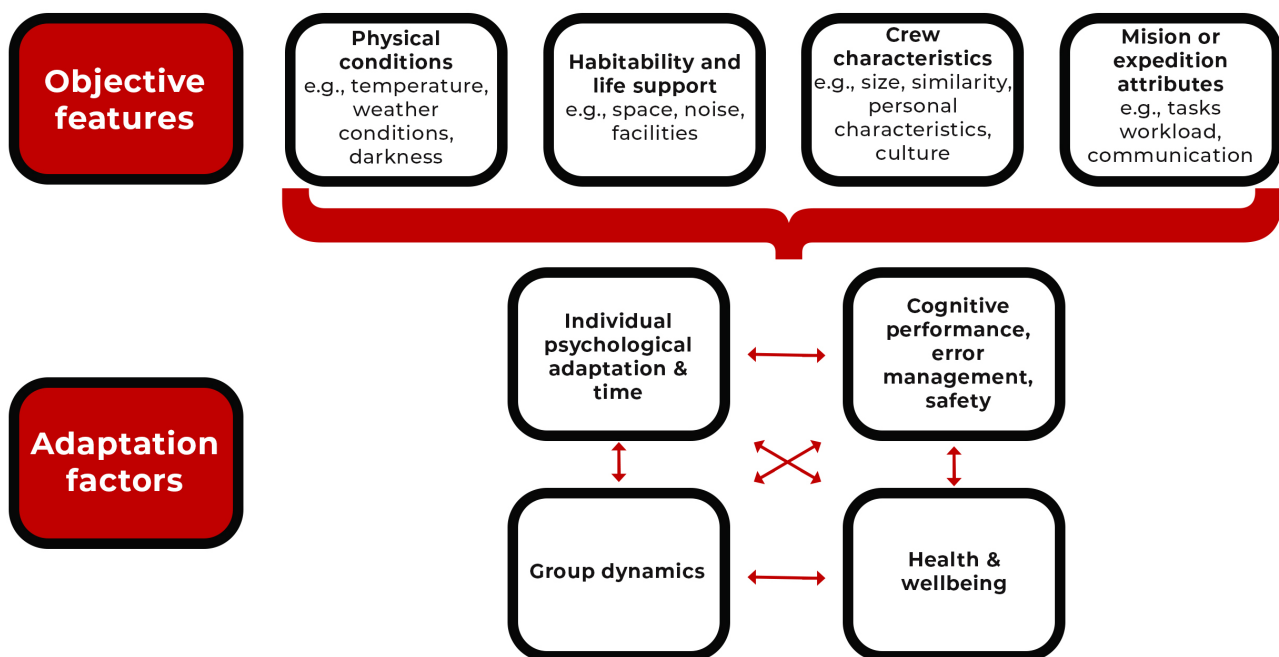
Objective features

Physical conditions
e.g., temperature, weather conditions, darkness

Habitability and life support
e.g., space, noise, facilities

Crew characteristics
e.g., size, similarity, personal characteristics, culture

Mision or expedition attributes
e.g., tasks workload, communication

Adaptation factors

Individual psychological adaptation & time

Cognitive performance, error management, safety

Group dynamics

Health & wellbeing